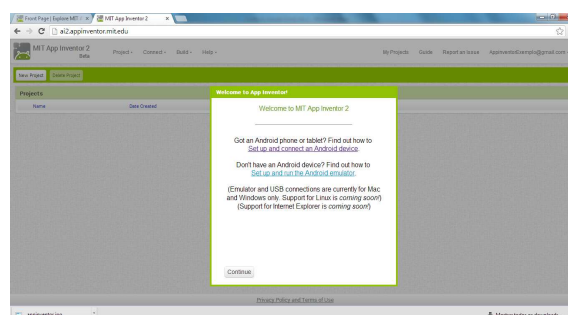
Front Page | Explore MIT × MIT App Inventor 2 ×

ai2.appinventor.mit.edu

MIT App Inventor 2 Beta

Project ▾ Connect ▾ Build ▾ Help ▾

My Projects Guide Report an Issue AppInventorExample@gmail.com

New Project Delete Project

Projects

Name Date Created

Welcome to App Inventor!

Welcome to MIT App Inventor 2

Got an Android phone or tablet? Find out how to Set up and connect an Android device.

Don't have an Android device? Find out how to Set up and run the Android emulator.

(Emulator and USB connections are currently for Mac and Windows only. Support for Linux is coming soon!) (Support for Internet Explorer is coming soon!)

Continue

Privacy Policy and Terms of Use

appinventor.jpg

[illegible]